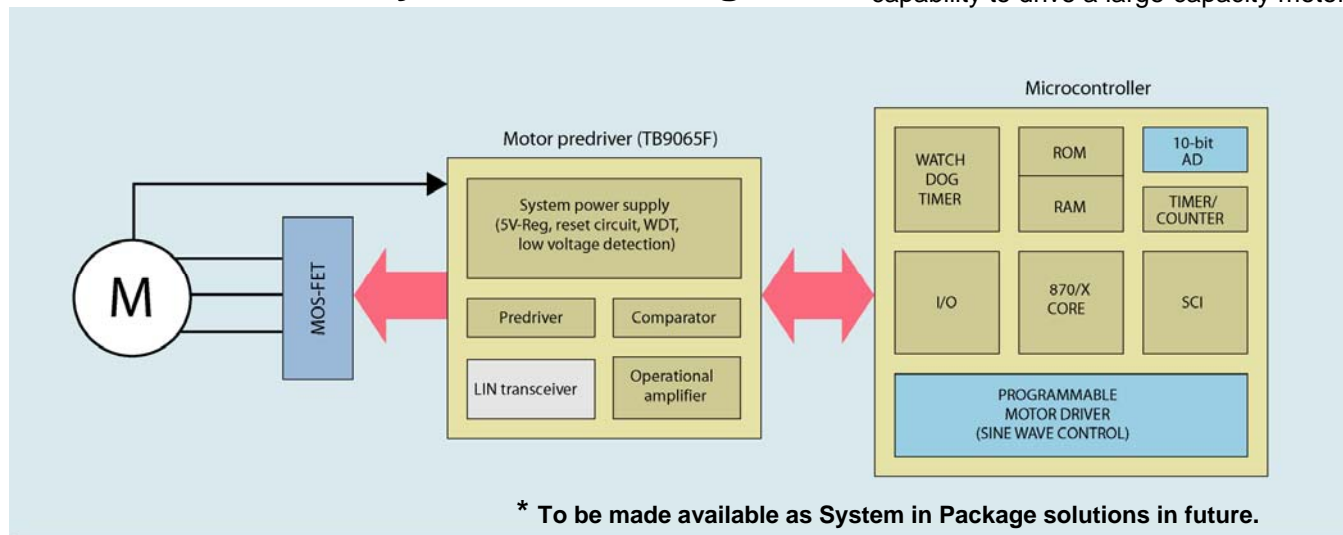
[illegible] capability to drive a large-capacity motor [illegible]

Microcontroller

Motor predriver (TB9065F)

M

MOS-FET

System power supply (5V-Reg, reset circuit, WDT, low voltage detection)

Predriver

Comparator

LIN transceiver

Operational amplifier

WATCH DOG TIMER

ROM

RAM

10-bit AD

TIMER/ COUNTER

I/O

870/X CORE

SCI

PROGRAMMABLE MOTOR DRIVER (SINE WAVE CONTROL)

* To be made available as System in Package solutions in future.